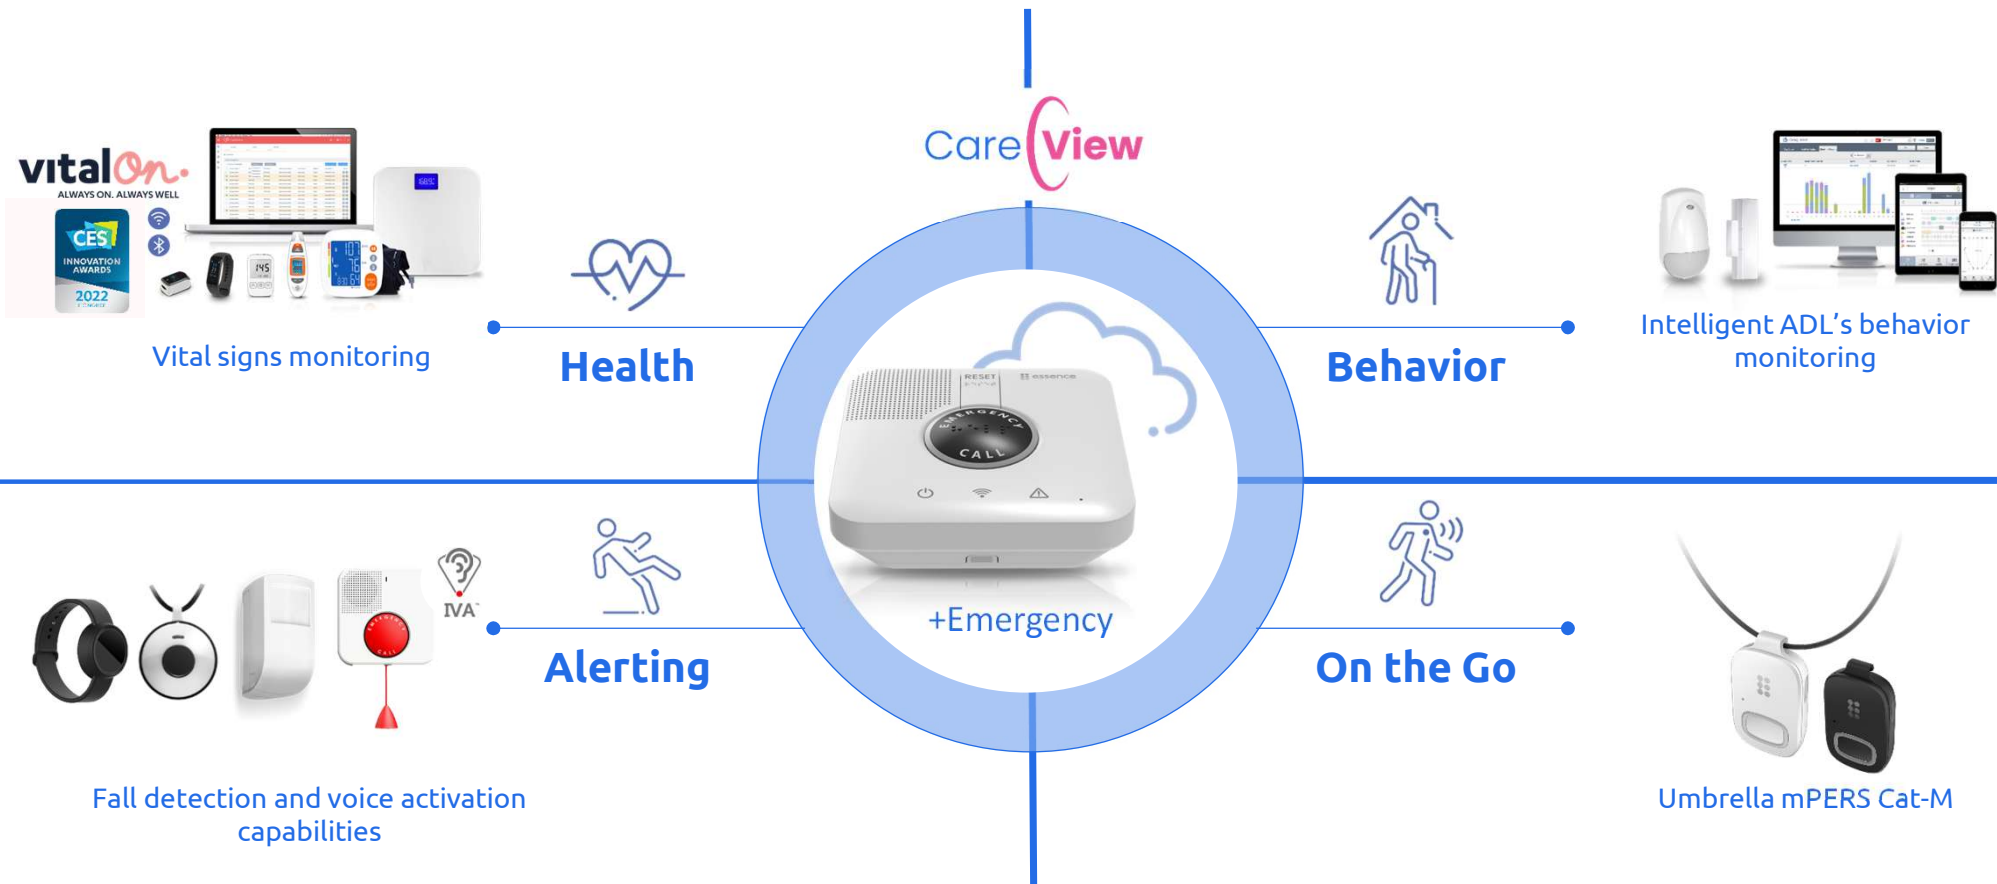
CareView

vitalOn
ALWAYS ON. ALWAYS WELL
CES INNOVATION AWARDS 2022

Vital signs monitoring

Health

Behavior

Intelligent ADL's behavior monitoring

RESET
essence
EMERGENCY CALL

+Emergency

IVA

Alerting

On the Go

Fall detection and voice activation capabilities

Umbrella mPERS Cat-M